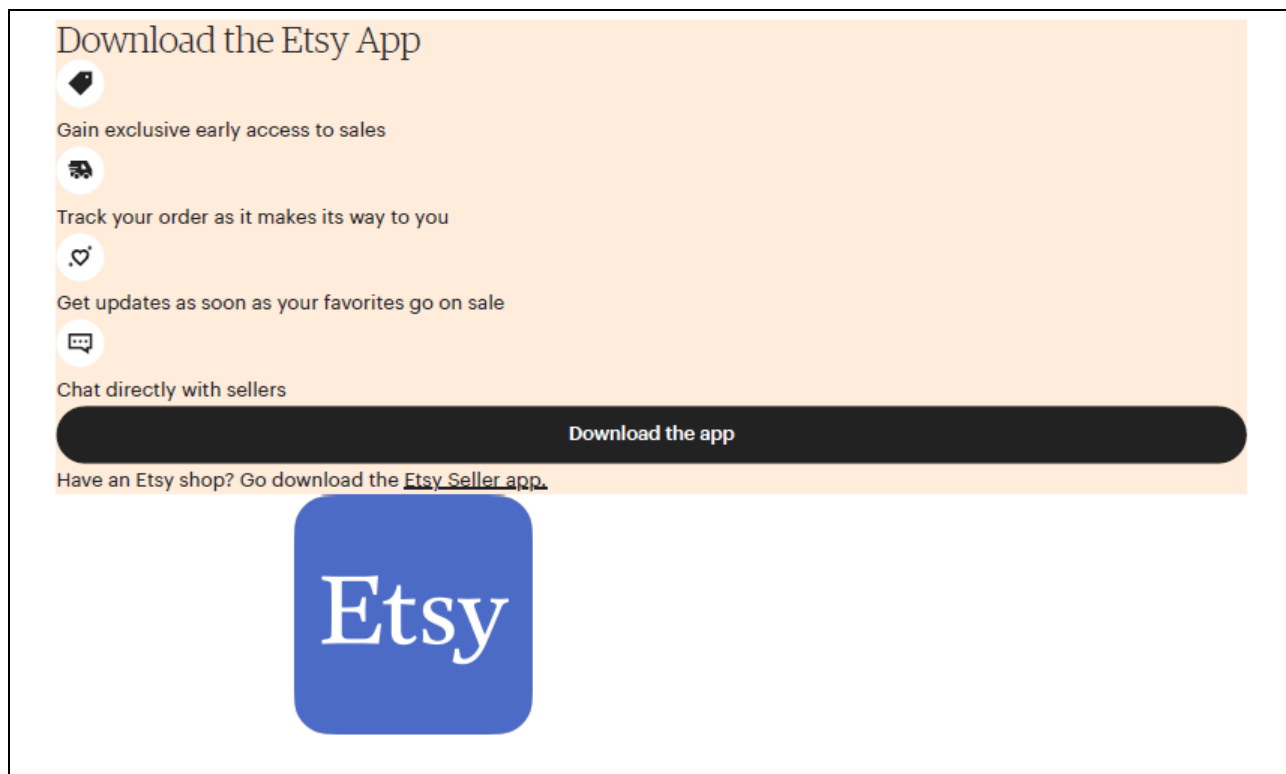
Download the Etsy App

Gain exclusive early access to sales

Track your order as it makes its way to you

Get updates as soon as your favorites go on sale

Chat directly with sellers

Download the app

Have an Etsy shop? Go download the Etsy Seller app.

Etsy